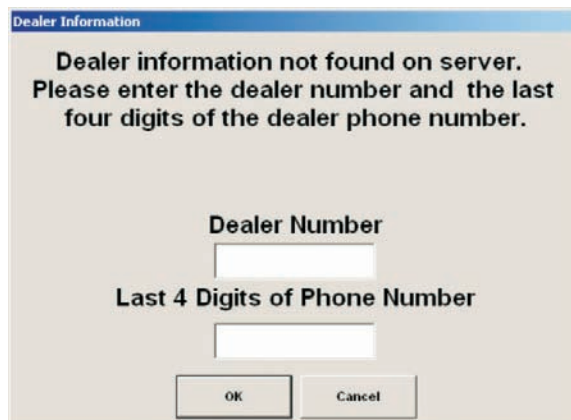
Dealer Information

Dealer information not found on server. Please enter the dealer number and the last four digits of the dealer phone number.

Dealer Number

Last 4 Digits of Phone Number

OK

Cancel